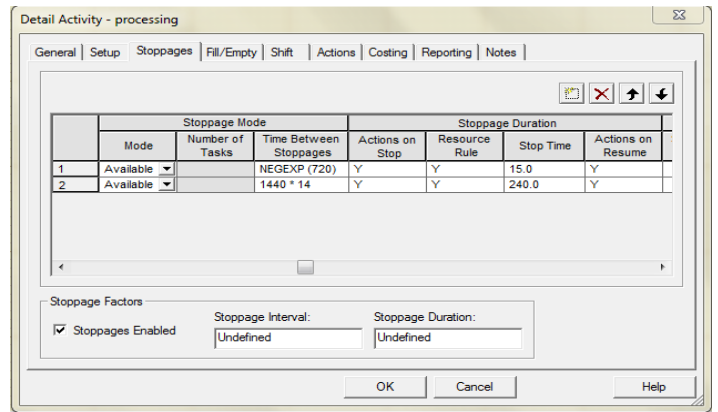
Detail Activity - processing

General | Setup | Stoppages | Fill/Empty | Shift | Actions | Costing | Reporting | Notes

| | Stoppage Mode | | | Stoppage Duration | | | |
|---|---|---|---|---|---|---|---|
| | Mode | Number of Tasks | Time Between Stoppages | Actions on Stop | Resource Rule | Stop Time | Actions on Resume |
| 1 | Available | | NEGEXP (720) | Y | Y | 15.0 | Y |
| 2 | Available | | 1440 * 14 | Y | Y | 240.0 | Y |

Stoppage Factors

Stoppages Enabled

Stoppage Interval:
Undefined

Stoppage Duration:
Undefined

OK
Cancel
Help